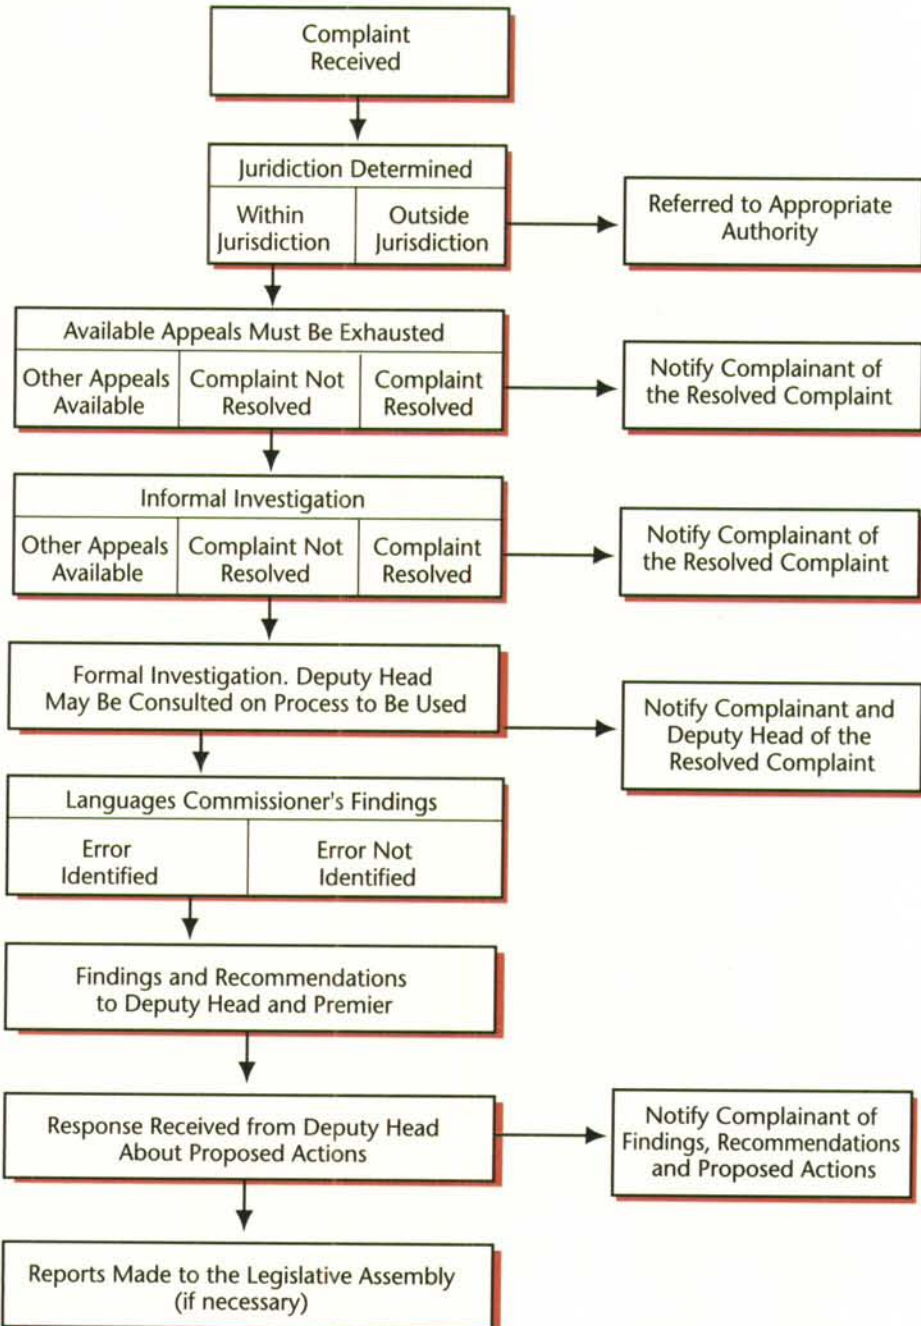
Complaint Received

Juridiction Determined

Within Jurisdiction

Outside Jurisdiction

Referred to Appropriate Authority

Available Appeals Must Be Exhausted

Other Appeals Available

Complaint Not Resolved

Complaint Resolved

Notify Complainant of the Resolved Complaint

Informal Investigation

Other Appeals Available

Complaint Not Resolved

Complaint Resolved

Notify Complainant of the Resolved Complaint

Formal Investigation. Deputy Head May Be Consulted on Process to Be Used

Notify Complainant and Deputy Head of the Resolved Complaint

Languages Commissioner's Findings

Error Identified

Error Not Identified

Findings and Recommendations to Deputy Head and Premier

Response Received from Deputy Head About Proposed Actions

Notify Complainant of Findings, Recommendations and Proposed Actions

Reports Made to the Legislative Assembly (if necessary)